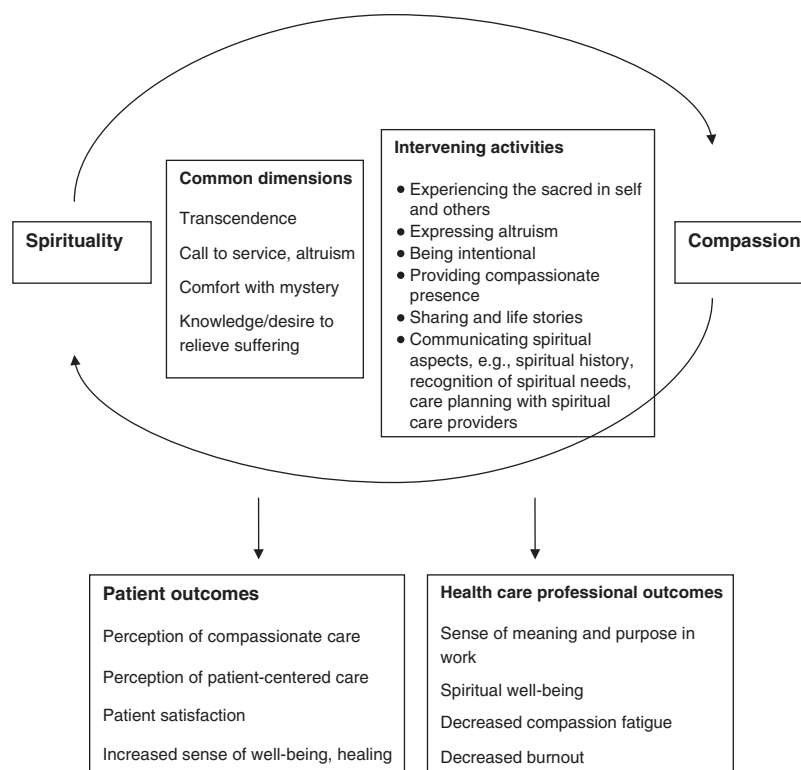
Spirituality

Common dimensions

Transcendence

Call to service, altruism

Comfort with mystery

Knowledge/desire to relieve suffering

Intervening activities

- Experiencing the sacred in self and others
- Expressing altruism
- Being intentional
- Providing compassionate presence
- Sharing and life stories
- Communicating spiritual aspects, e.g., spiritual history, recognition of spiritual needs, care planning with spiritual care providers

Compassion

Patient outcomes

Perception of compassionate care

Perception of patient-centered care

Patient satisfaction

Increased sense of well-being, healing

Health care professional outcomes

Sense of meaning and purpose in work

Spiritual well-being

Decreased compassion fatigue

Decreased burnout